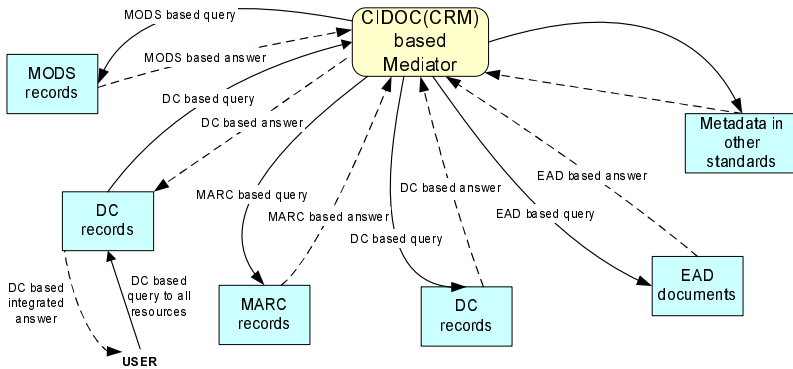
CIDOC(CRM) based Mediator

MODS based query

MODS based answer

MODS records

DC based query

DC based answer

Metadata in other standards

DC records

MARC based query

MARC based answer

DC based answer

EAD based answer

EAD based query

DC based query

DC based integrated answer

DC based query to all resources

MARC records

DC records

EAD documents

USER